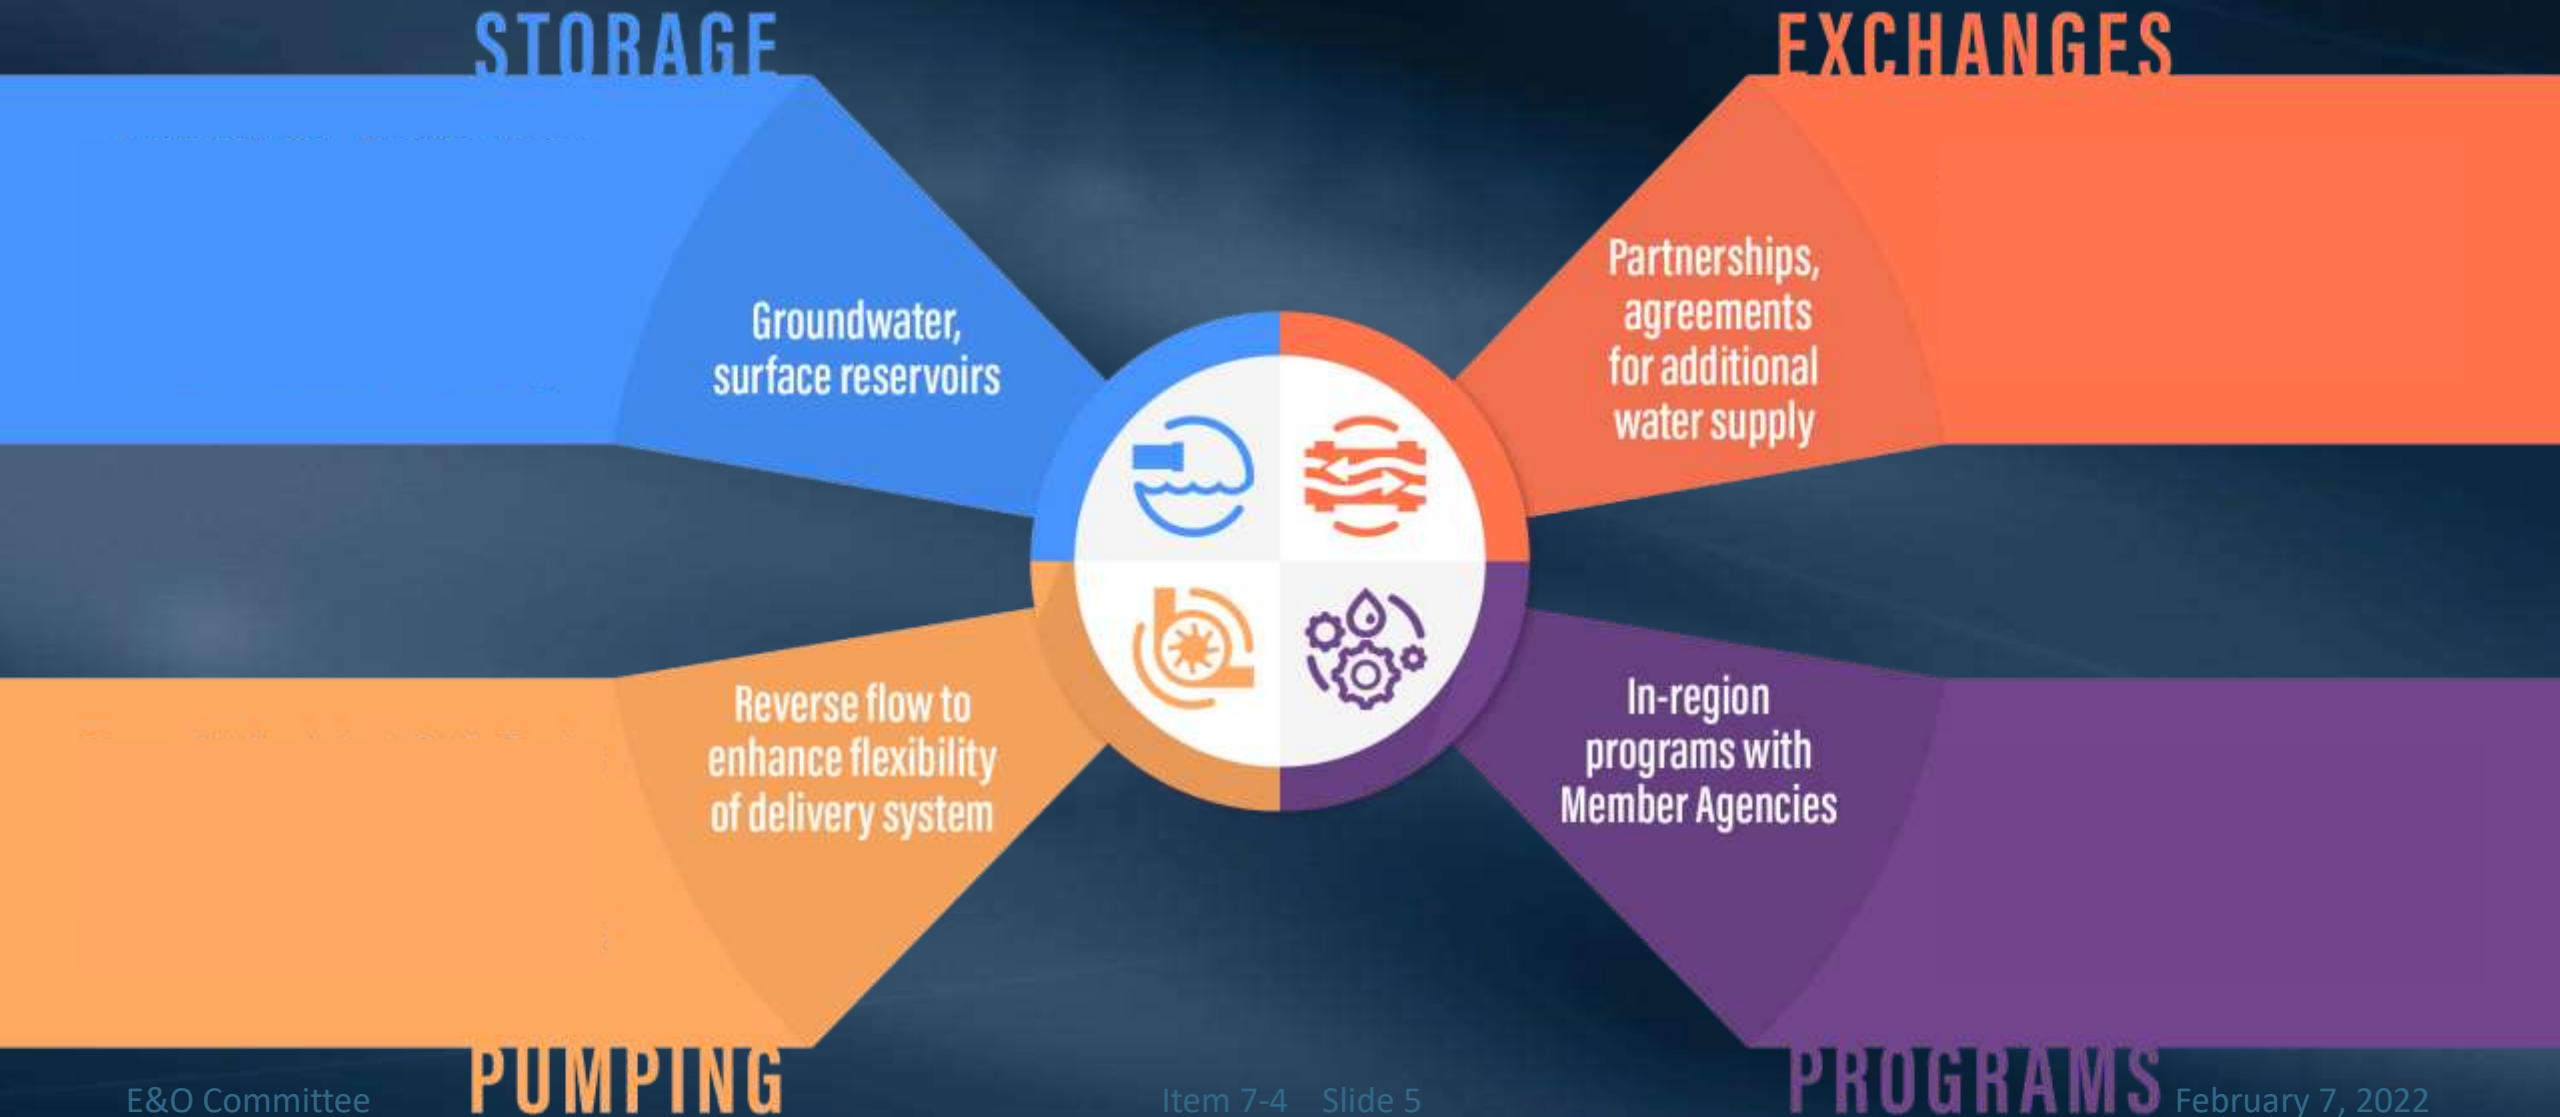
STORAGE

EXCHANGES

Groundwater, surface reservoirs

Partnerships, agreements for additional water supply

Reverse flow to enhance flexibility of delivery system

In-region programs with Member Agencies

PUMPING

PROGRAMS

E&O Committee

Item 7-4 Slide 5

February 7, 2022